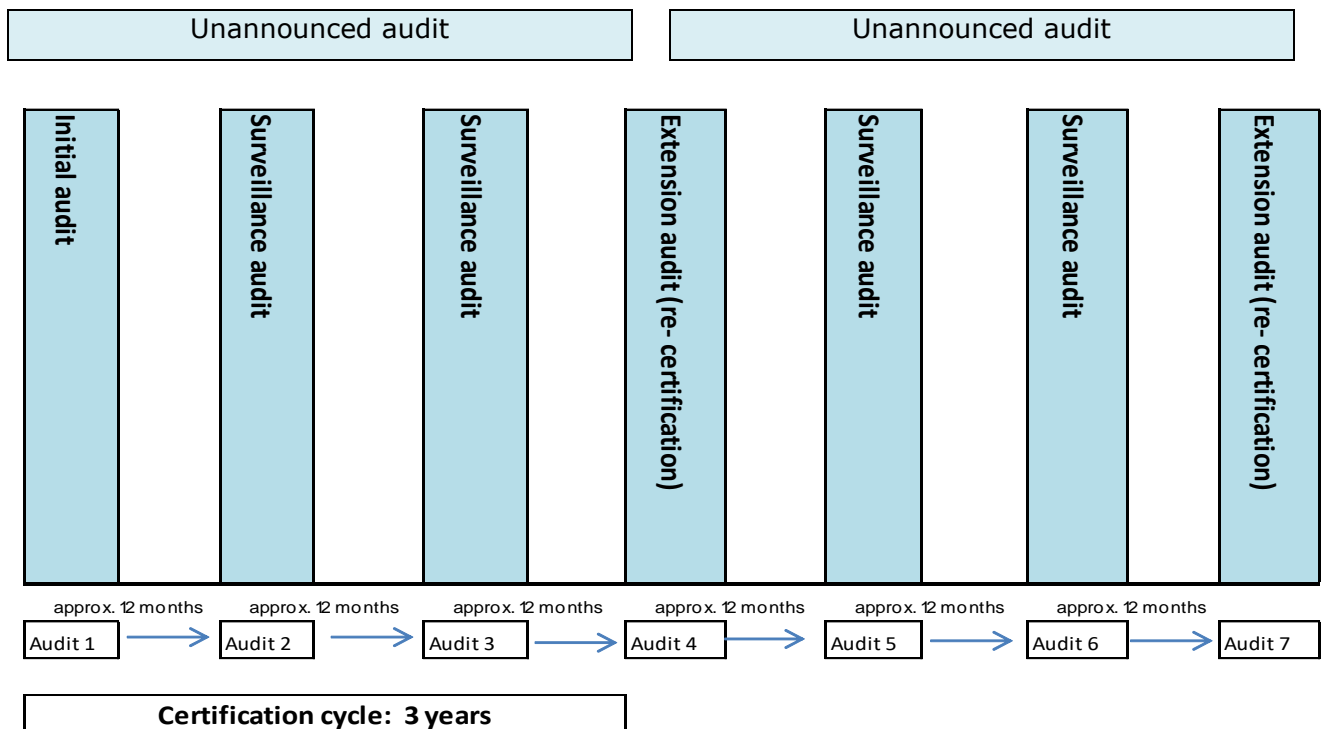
Unannounced audit

Unannounced audit

Initial audit

Surveillance audit

Surveillance audit

Extension audit (re- certification)

Surveillance audit

Surveillance audit

Extension audit (re- certification)

approx. 12 months

approx. 12 months

approx. 12 months

approx. 12 months

approx. 12 months

approx. 12 months

Audit 1

Audit 2

Audit 3

Audit 4

Audit 5

Audit 6

Audit 7

Certification cycle: 3 years